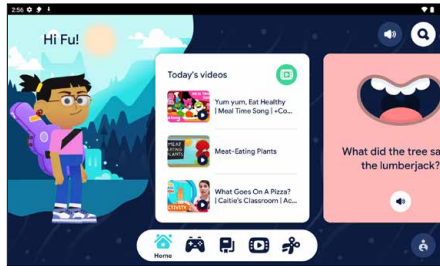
2:56

Hi Fu!

Today's videos

Yum yum, Eat Healthy | Meal Time Song | +Co...

MEAT EATING PLANTS

Meat-Eating Plants

What Goes On A Pizza? | Caitie's Classroom | Ac...

What did the tree sa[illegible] the lumberjack?

Home